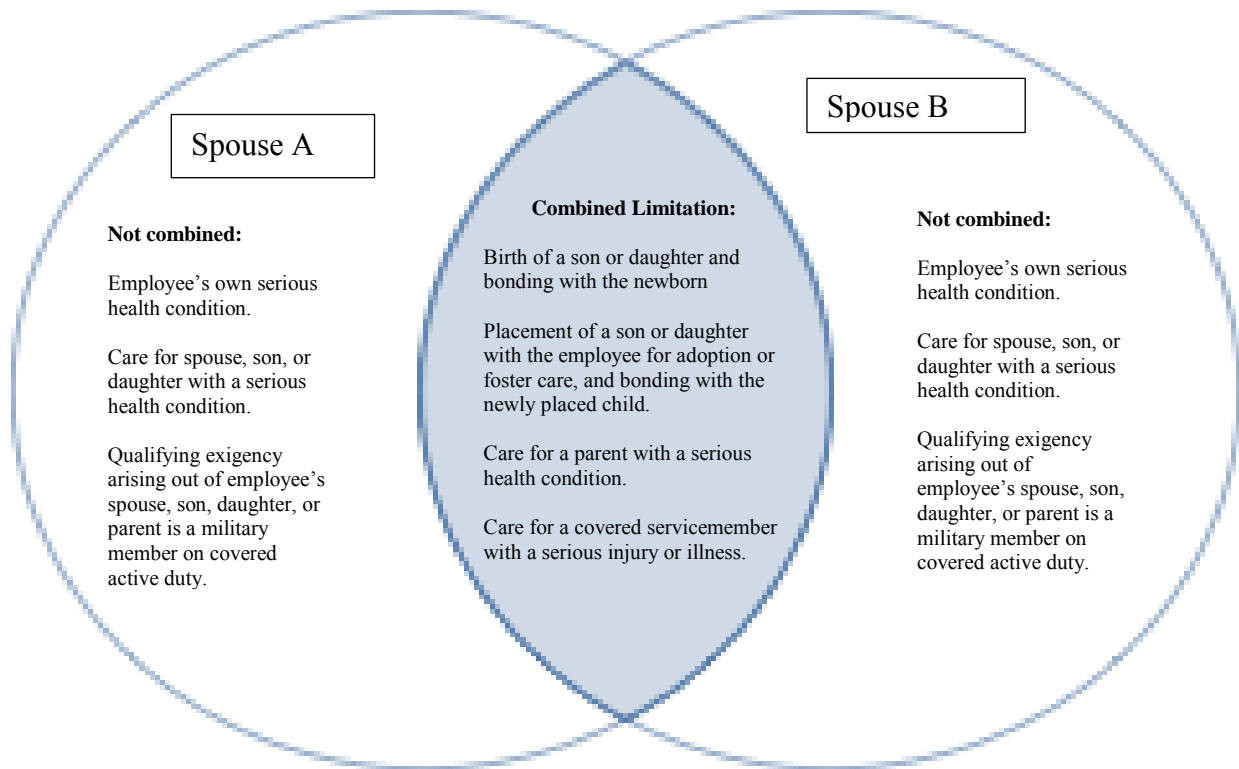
Spouse A

Not combined:

Employee's own serious health condition.

Care for spouse, son, or daughter with a serious health condition.

Qualifying exigency arising out of employee's spouse, son, daughter, or parent is a military member on covered active duty.

Combined Limitation:

Birth of a son or daughter and bonding with the newborn

Placement of a son or daughter with the employee for adoption or foster care, and bonding with the newly placed child.

Care for a parent with a serious health condition.

Care for a covered servicemember with a serious injury or illness.

Spouse B

Not combined:

Employee's own serious health condition.

Care for spouse, son, or daughter with a serious health condition.

Qualifying exigency arising out of employee's spouse, son, daughter, or parent is a military member on covered active duty.